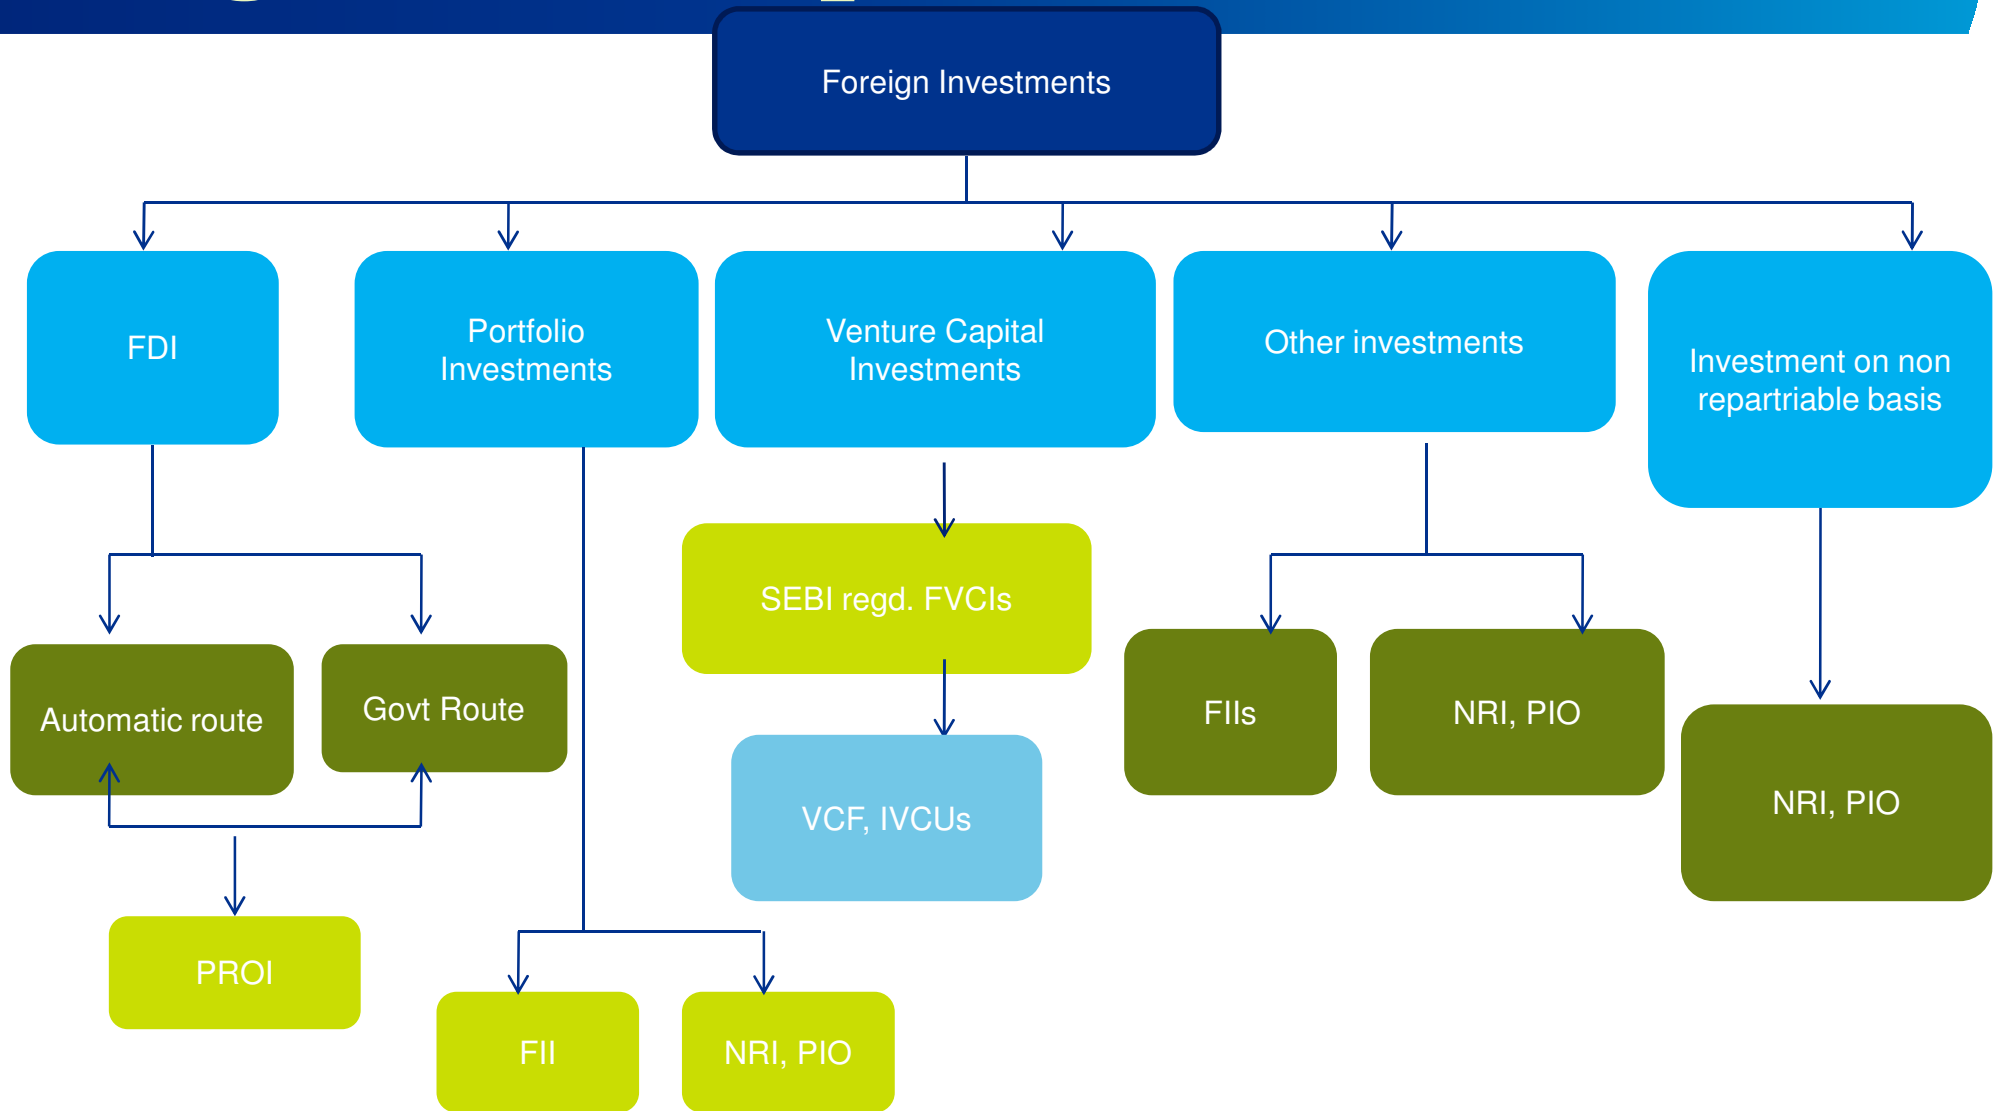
Foreign Investments

FDI

Portfolio Investments

Venture Capital Investments

Other investments

Investment on non repartriable basis

Automatic route

Govt Route

PROI

FII

NRI, PIO

SEBI regd. FVCIs

VCF, IVCUs

FIIs

NRI, PIO

NRI, PIO